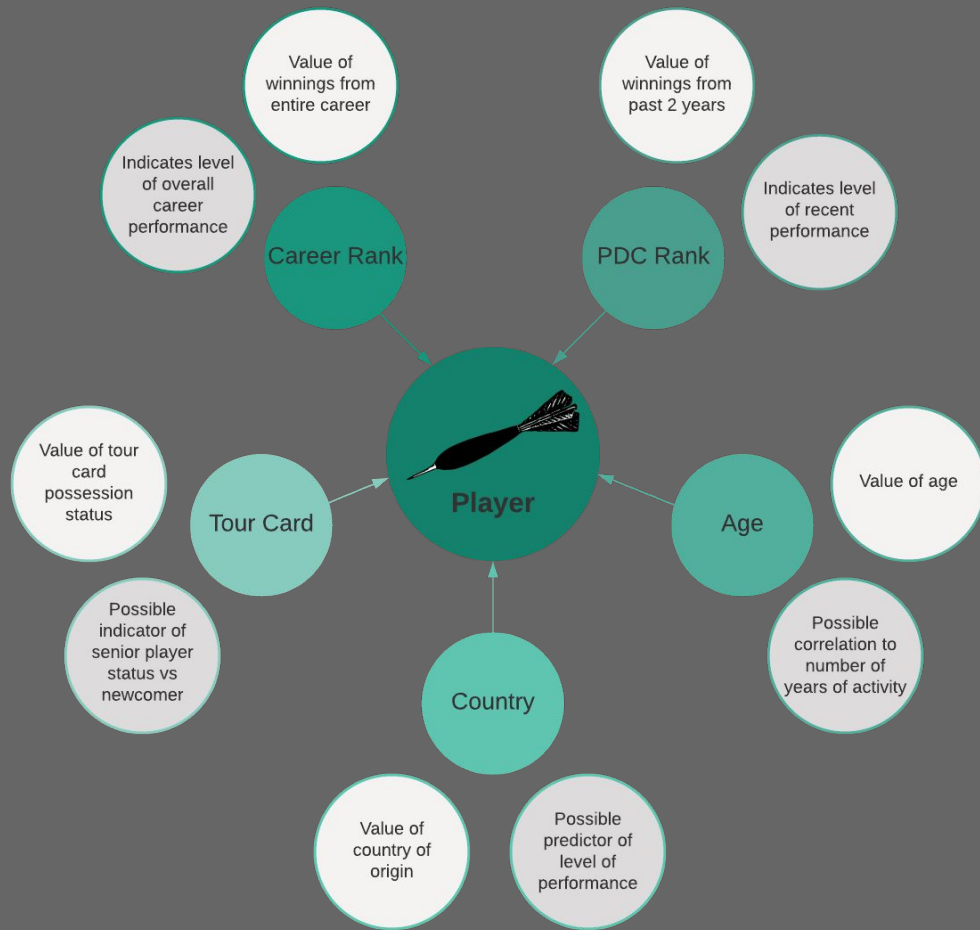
Value of winnings from entire career

Indicates level of overall career performance

Career Rank

Value of winnings from past 2 years

Indicates level of recent performance

PDC Rank

Player

Value of tour card possession status

Tour Card

Possible indicator of senior player status vs newcomer

Value of age

Age

Possible correlation to number of years of activity

Country

Value of country of origin

Possible predictor of level of performance